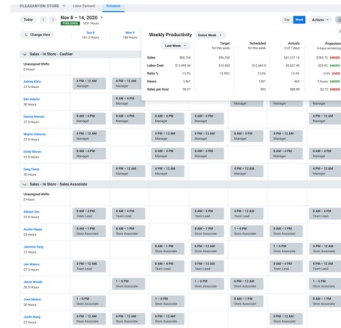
PLEASANTON STORE

Labor Demand

Schedule

Today

Nov 8 – 14, 2020

Day

Week

Actions

Change View

Sun 8

Mon 9

Weekly Productivity

Last Week

Entire Week

| | Target for this week | Scheduled for this week | Actuals for this week | Projection |
|---|---|---|---|---|
| Sales | $56,750 | $56,750 | $51,117.14 | $58,455 |
| Labor Cost | $11,060.24 | $11,060 | $10,868.8 | $12,165 |
| Sales % | 13.2% | 12.98% | 13.76% | 14.1% |
| Hours | 1,061 | 1,061 | 930 | 1,061 |
| Sales per hour | $53.57 | $53 | $55.05 | $54 |

Sales – In Store - Cashier

Unassigned Shifts

Andrea Klein

Dan Valerio

Damian Ramos

Wayne Dalaron

Emily Moran

Clay Hicks

Sales – In Store - Sales Associate

Unassigned Shifts

Alison Tan

Austin Yates

Caroline Yang

Jon Waters

Jason Woods

Jane Watkins

Justin Doug

4 PM – 12 AM
Manager

8 AM – 4 PM
Manager

12 PM – 8 PM
Manager

4 PM – 12 AM
Store Associate

8 AM – 4 PM
Team Lead

1 – 9 PM
Store Associate

12 PM – 8 PM
Store Associate